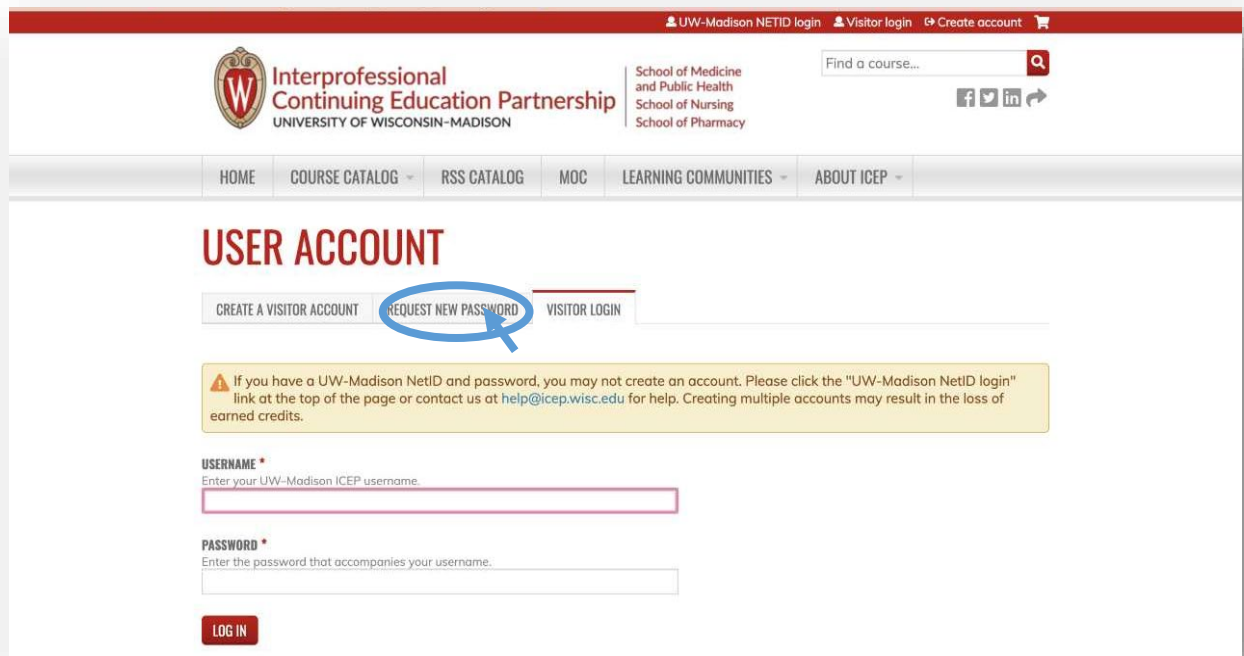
UW-Madison NETID login Visitor login Create account

Interprofessional Continuing Education Partnership
UNIVERSITY OF WISCONSIN–MADISON

School of Medicine and Public Health
School of Nursing
School of Pharmacy

Find a course...

HOME COURSE CATALOG RSS CATALOG MOC LEARNING COMMUNITIES ABOUT ICEP

USER ACCOUNT

CREATE A VISITOR ACCOUNT REQUEST NEW PASSWORD VISITOR LOGIN

If you have a UW-Madison NetID and password, you may not create an account. Please click the "UW-Madison NetID login" link at the top of the page or contact us at help@icep.wisc.edu for help. Creating multiple accounts may result in the loss of earned credits.

USERNAME *
Enter your UW-Madison ICEP username.

PASSWORD *
Enter the password that accompanies your username.

LOG IN